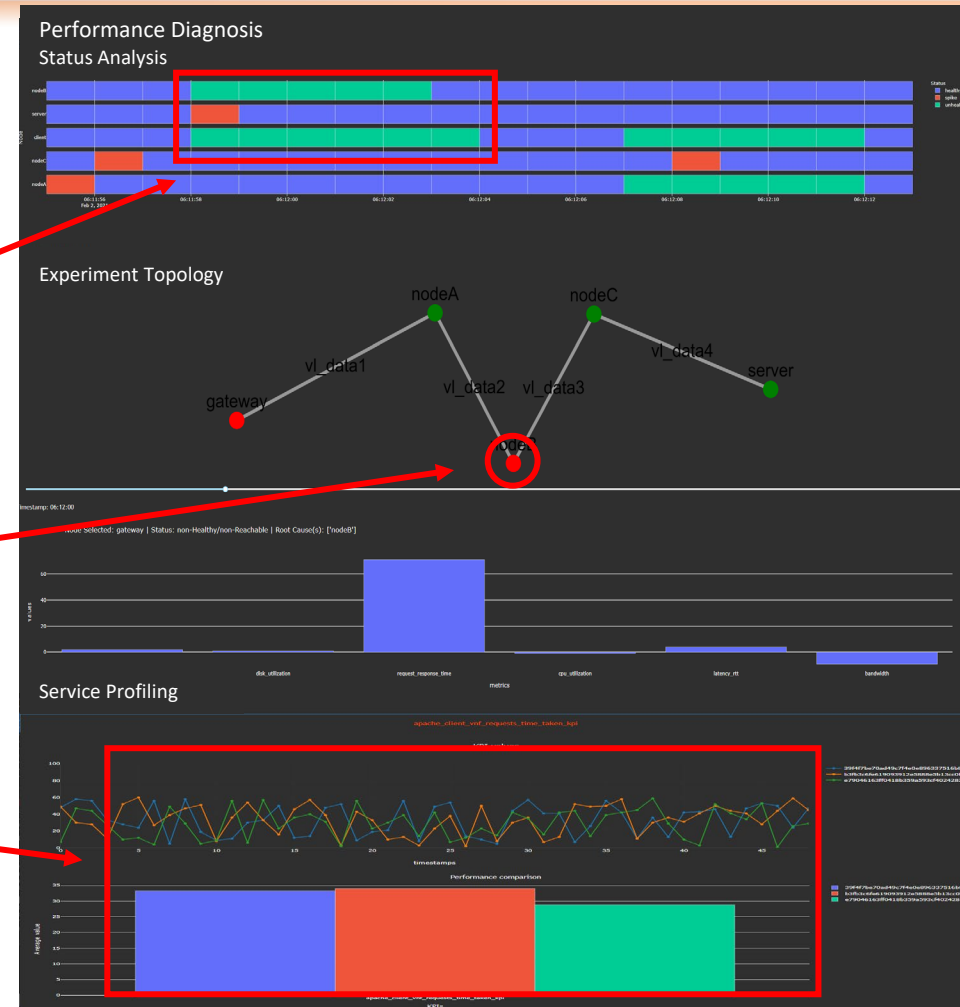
Performance Diagnosis
Status Analysis

nodeB
server
client
nodeC
nodeA
node

06:11:56
Feb 2, 2021
06:11:58
06:12:00
06:12:02
06:12:04
06:12:06
06:12:08
06:12:10
06:12:12

Status
health
spike
unheal

Experiment Topology

nodeA
nodeC
vl_data1
vl_data4
server
vl_data2
vl_data3
gateway
nodeB

imestamp: 06:12:00

Node Selected: gateway | Status: non-Healthy/non-Reachable | Root Cause(s): ['nodeB']

60
40
20
0
values

disk_utilization
request_response_time
cpu_utilization
latency_rtt
bandwidth
metrics

Service Profiling

apache_client_vnf_requests_time_taken_kpi

100
80
60
40
20
0

5
10
15
20
25
30
35
40
45
timestamps

29f4f7be70ad49c7f4e0e896237516b
b3fb5c48e6190939 12e5868e5b13cc0
e7904e163ff0418b339a593cf402428

Performance comparison

35
30
25
20
15
10
5
0
average value

apache_client_vnf_requests_time_taken_kpi
KPIs

29f4f7be70ad49c7f4e0e896237516b
b3fb5c48e6190939 12e5868e5b13cc0
e7904e163ff0418b339a593cf402428